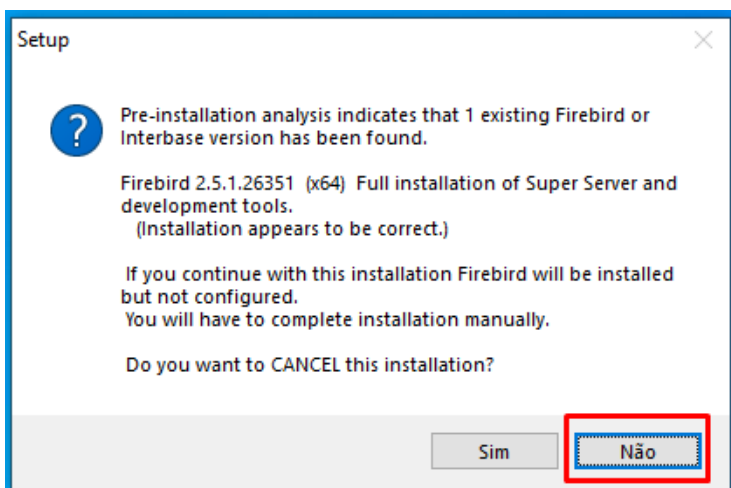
Setup

Pre-installation analysis indicates that 1 existing Firebird or Interbase version has been found.

Firebird 2.5.1.26351 (x64) Full installation of Super Server and development tools.
(Installation appears to be correct.)

If you continue with this installation Firebird will be installed but not configured.
You will have to complete installation manually.

Do you want to CANCEL this installation?

Sim

Não